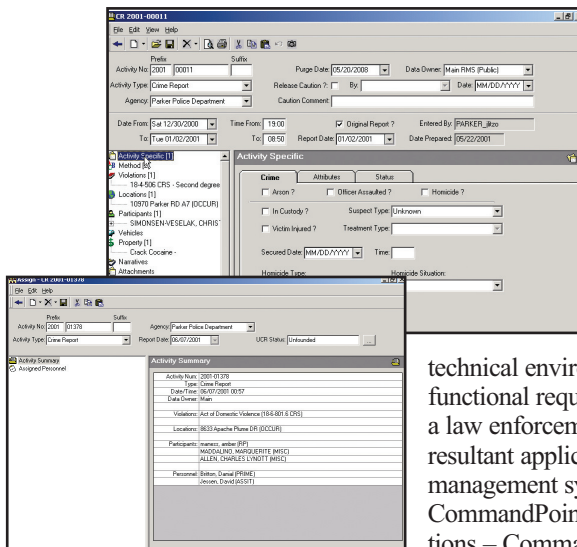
CR 2001-00011
File Edit View Help
Prefix Suffix
Activity No: 2001 00011
Purge Date: 05/20/2008
Data Owner: Main RMS (Public)
Activity Type: Crime Report
Release Caution ?: By:
Date: MM/DD/YYYY
Agency: Parker Police Department
Caution Comment:
Date From: Sat 12/30/2000
Time From: 19:00
Original Report ?
Entered By: PARKER_dkzo
To: Tue 01/02/2001
To: 08:50
Report Date: 01/02/2001
Date Prepared: 05/22/2001
Activity Specific [1]
Method [1]
Violations [1]
18-4-506 CRS - Second degree
Locations [1]
10970 Parker RD A7 (OCCUR)
Participants [1]
SIMONSEN-VESELAK, CHRIST
Vehicles
Property [1]
Crack Cocaine -
Narratives
Attachments
Activity Specific
Crime Attributes Status
Arson ?
Officer Assaulted ?
Homicide ?
In Custody ?
Suspect Type: Unknown
Victim Injured ?
Treatment Type:
Secured Date: MM/DD/YYYY
Time:
Homicide Type:
Homicide Situation:

Assign - CR 2001-01378
File Edit Help
Prefix Suffix
Activity No: 2001 01378
Agency: Parker Police Department
Activity Type: Crime Report
Report Date: 06/07/2001
UCR Status: Unfounded
Activity Summary
Assigned Personnel
Activity Summary
Activity Num: 2001-01378
Type: Crime Report
Date/Time: 06/07/2001 00:57
Data Owner: Main
Violations: Act of Domestic Violence (18-6-801.6 CRS)
Locations: 8633 Apache Plume DR (OCCUR)
Participants: maness, amber (RP)
MADDALINO, MARGUERITE (MISC)
ALLEN, CHARLES LYNOTT (MISC)
Personnel: Britton, Daniel (PRIME)
Jessen, David (ASSIT)

technical envir
functional requ
a law enforcem
resultant applic
management sy
CommandPoin
tions – Comma